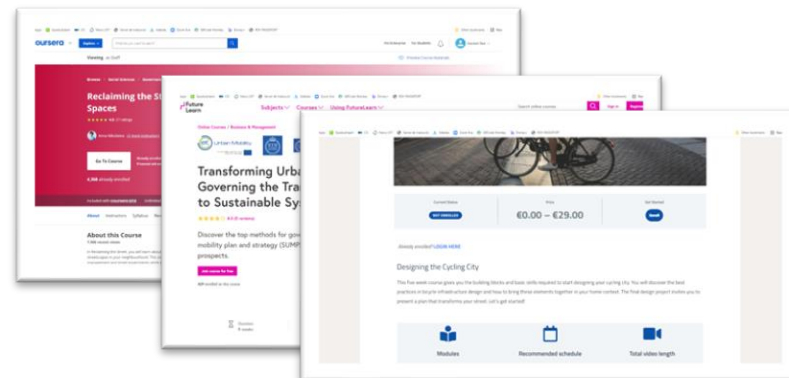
oursera

Explore

Viewing

Reclaiming the St Spaces

Go To Course

6,394 already enrolled

About Instructors Syllabus

About this Course

FutureLearn

Subjects Courses Using FutureLearn

Search online courses

Sign in Register

Online Courses / Business & Management

Urban Mobility

Transforming Urba Governing the Tra to Sustainable Sy

4.5 (4 reviews)

Discover the top methods for gov mobility plan and strategy (SUMP prospects.

Join course for free

Current Status

NOT ENROLLED

Price

€0.00 – €29.00

Get Started

Enroll

Already enrolled? LOGIN HERE

Designing the Cycling City

The five week course gives you the building blocks and basic skills required to start designing your cycling city. You will discover the best practices in bicycle infrastructure design and how to bring these elements together in your home context. The final design project invites you to present a plan that transforms your street. Let's get started!

Modules

Recommended schedule

Total video length